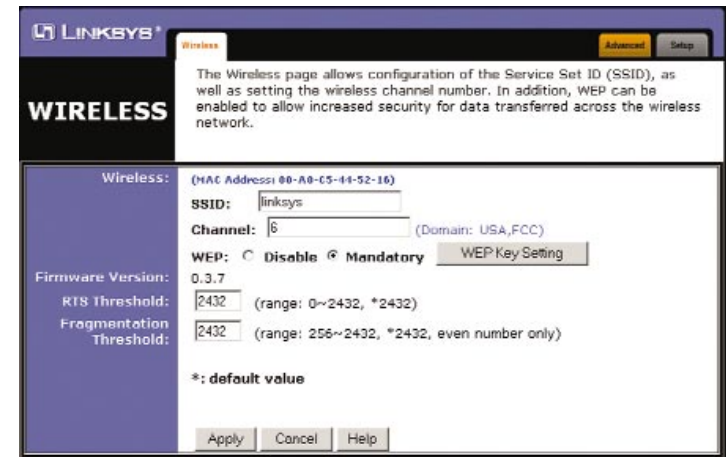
LINKSYS®

Wireless

Advanced Setup

WIRELESS

The Wireless page allows configuration of the Service Set ID (SSID), as well as setting the wireless channel number. In addition, WEP can be enabled to allow increased security for data transferred across the wireless network.

Wireless: (MAC Address: 00-A0-C5-44-52-16)

SSID: linksys

Channel: 6 (Domain: USA,FCC)

WEP: Disable Mandatory WEP Key Setting

Firmware Version: 0.3.7

RTS Threshold: 2432 (range: 0~2432, *2432)

Fragmentation Threshold: 2432 (range: 256~2432, *2432, even number only)

*: default value

Apply Cancel Help